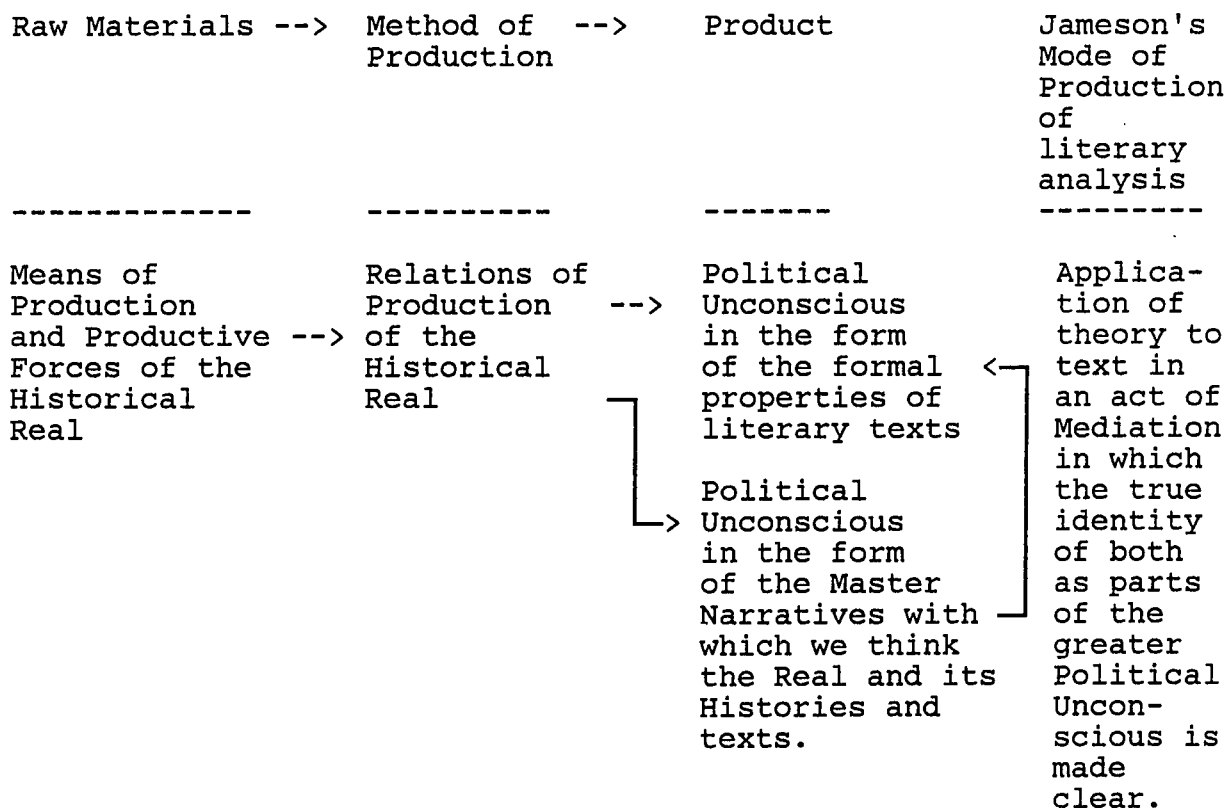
| Raw Materials --> | Method of Production --> | Product | Jameson's Mode of Production of literary analysis |
|---|---|---|---|
| Means of Production and Productive --> Forces of the Historical Real | Relations of Production --> of the Historical Real | Political Unconscious in the form of the formal properties of literary texts | Application of theory to text in an act of Mediation in which the true identity of both as parts of the greater Political Unconscious is made clear. |
| | | Political Unconscious in the form of the Master Narratives with which we think the Real and its Histories and texts. | |